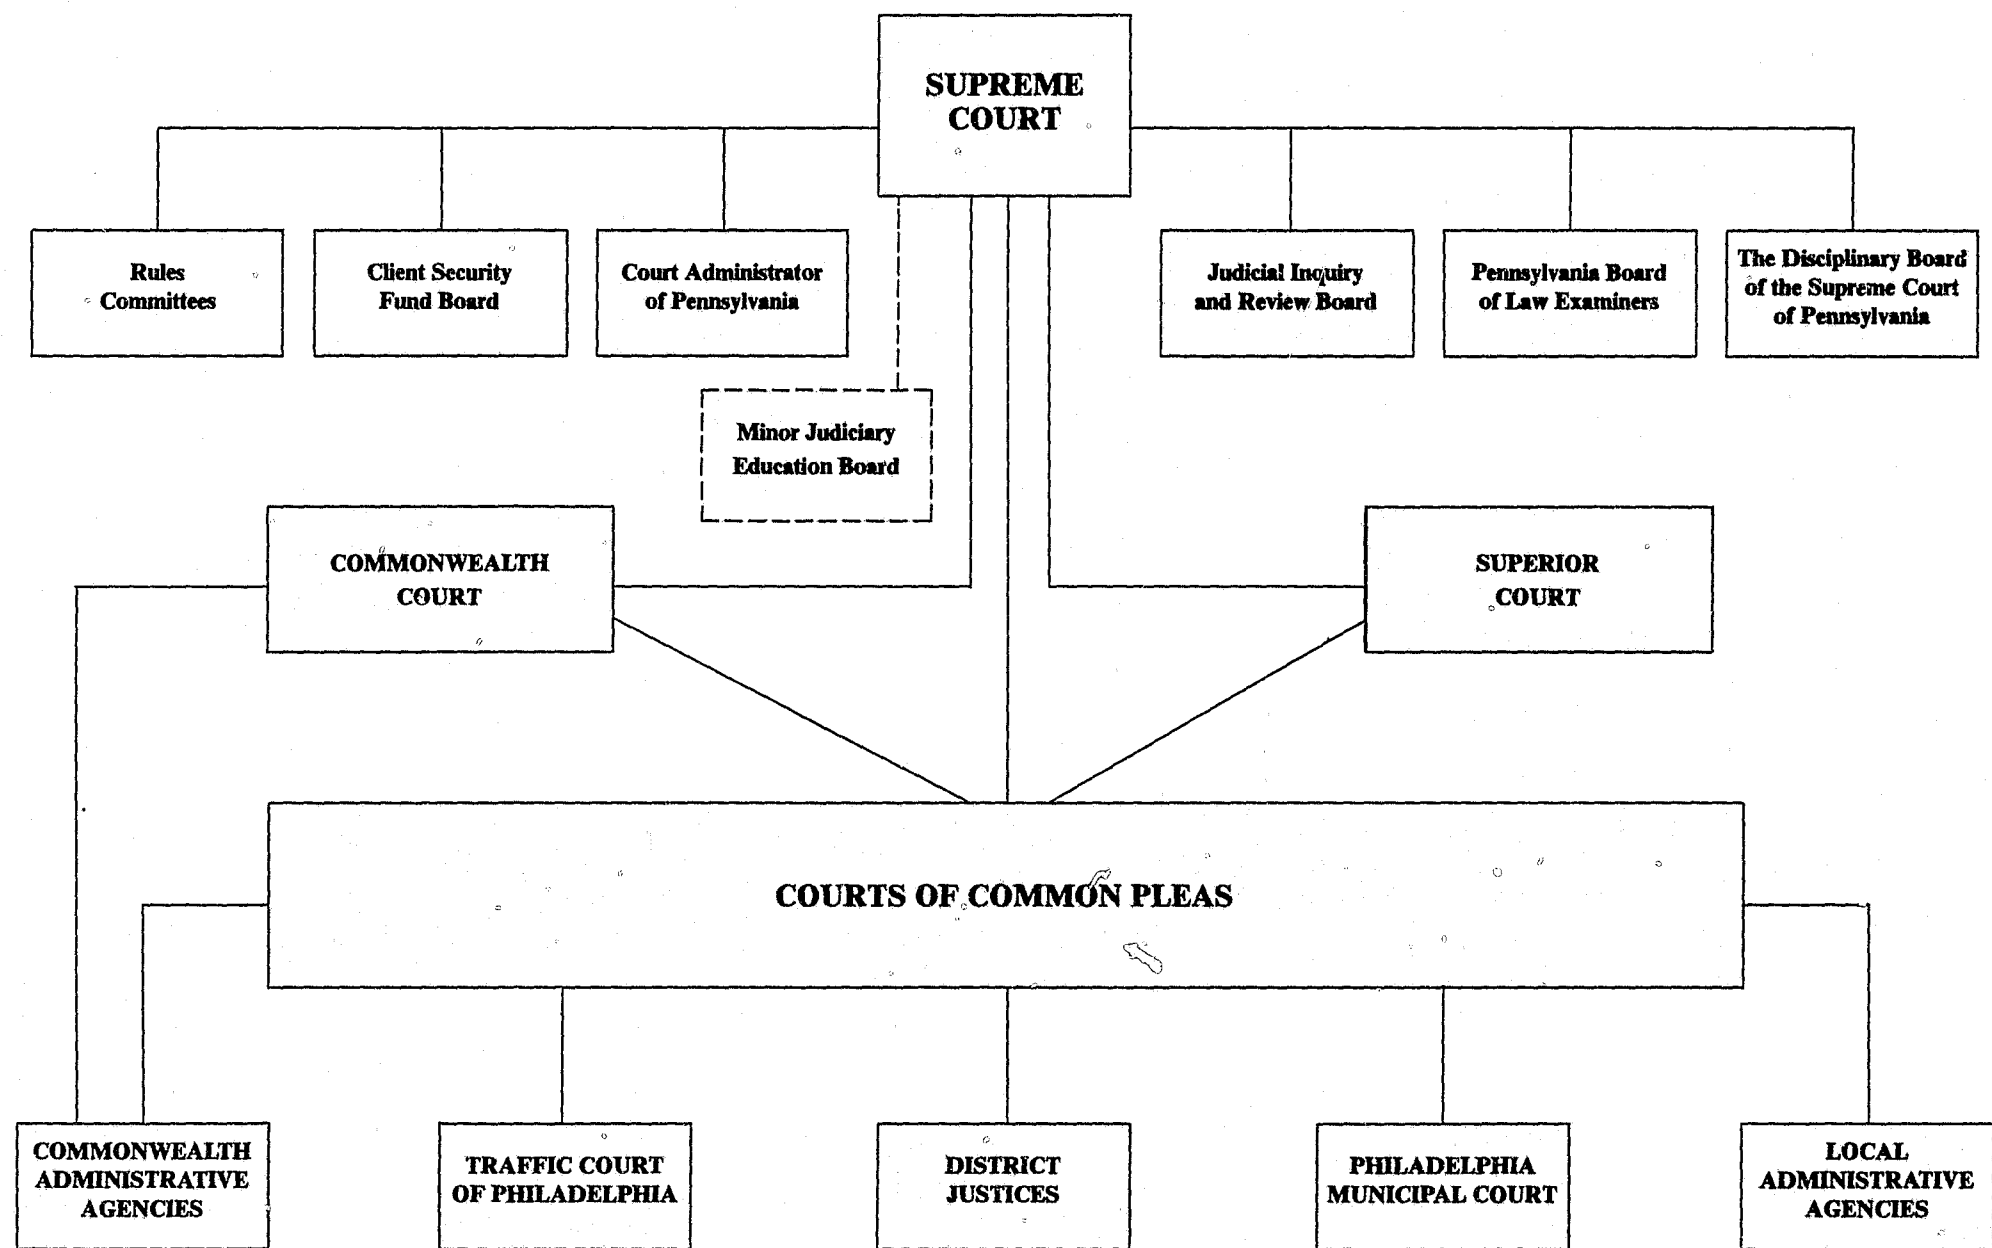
SUPREME COURT

Rules Committees

Client Security Fund Board

Court Administrator of Pennsylvania

Judicial Inquiry and Review Board

Pennsylvania Board of Law Examiners

The Disciplinary Board of the Supreme Court of Pennsylvania

Minor Judiciary Education Board

COMMONWEALTH COURT

SUPERIOR COURT

COURTS OF COMMON PLEAS

COMMONWEALTH ADMINISTRATIVE AGENCIES

TRAFFIC COURT OF PHILADELPHIA

DISTRICT JUSTICES

PHILADELPHIA MUNICIPAL COURT

LOCAL ADMINISTRATIVE AGENCIES